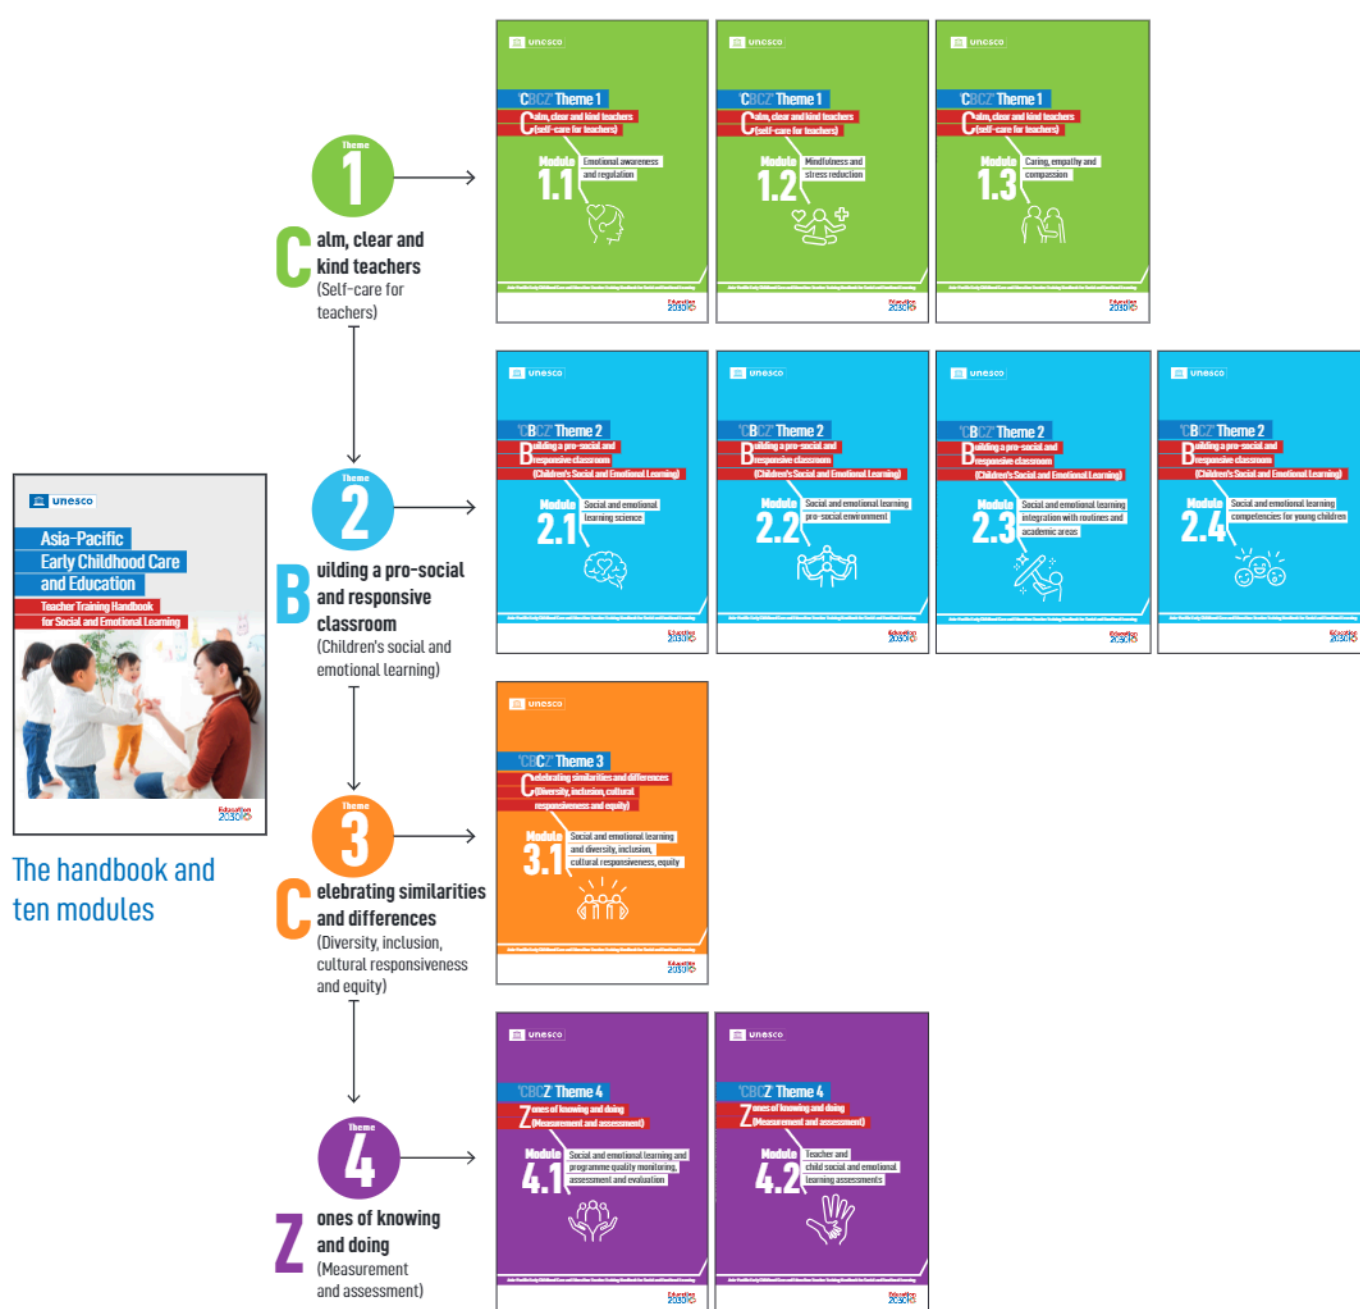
unesco

Asia-Pacific Early Childhood Care and Education

Teacher Training Handbook for Social and Emotional Learning

Education 2030

The handbook and ten modules

Theme 1

Calm, clear and kind teachers (Self-care for teachers)

Theme 2

Building a pro-social and responsive classroom (Children's social and emotional learning)

Theme 3

Celebrating similarities and differences (Diversity, inclusion, cultural responsiveness and equity)

Theme 4

Zones of knowing and doing (Measurement and assessment)

unesco
'CBCZ' Theme 1
Calm, clear and kind teachers (self-care for teachers)
Module 1.1 Emotional awareness and regulation
Education 2030

unesco
'CBCZ' Theme 1
Calm, clear and kind teachers (self-care for teachers)
Module 1.2 Mindfulness and stress reduction
Education 2030

unesco
'CBCZ' Theme 1
Calm, clear and kind teachers (self-care for teachers)
Module 1.3 Caring, empathy and compassion
Education 2030

unesco
'CBCZ' Theme 2
Building a pro-social and responsive classroom (Children's Social and Emotional Learning)
Module 2.1 Social and emotional learning science
Education 2030

unesco
'CBCZ' Theme 2
Building a pro-social and responsive classroom (Children's Social and Emotional Learning)
Module 2.2 Social and emotional learning pro-social environment
Education 2030

unesco
'CBCZ' Theme 2
Building a pro-social and responsive classroom (Children's Social and Emotional Learning)
Module 2.3 Social and emotional learning integration with routines and academic areas
Education 2030

unesco
'CBCZ' Theme 2
Building a pro-social and responsive classroom (Children's Social and Emotional Learning)
Module 2.4 Social and emotional learning competencies for young children
Education 2030

unesco
'CBCZ' Theme 3
Celebrating similarities and differences (Diversity, inclusion, cultural responsiveness and equity)
Module 3.1 Social and emotional learning and diversity, inclusion, cultural responsiveness, equity
Education 2030

unesco
'CBCZ' Theme 4
Zones of knowing and doing (Measurement and assessment)
Module 4.1 Social and emotional learning and programme quality monitoring, assessment and evaluation
Education 2030

unesco
'CBCZ' Theme 4
Zones of knowing and doing (Measurement and assessment)
Module 4.2 Teacher and child social and emotional learning assessments
Education 2030